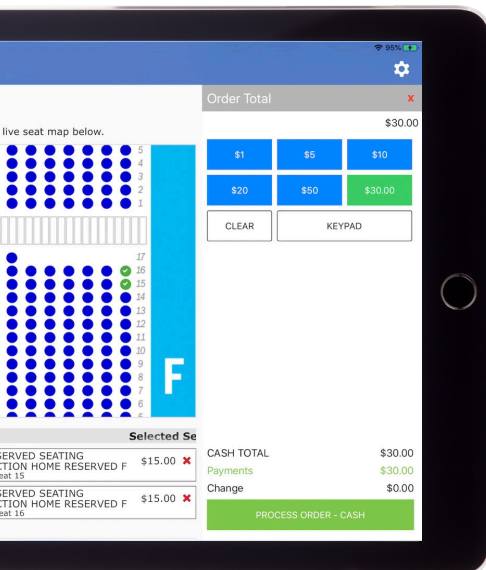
95%

live seat map below.

5
4
3
2
1

17
16
15
14
13
12
11
10
9
8
7
6
5

F

Selected Se

SERVED SEATING
TION HOME RESERVED F
eat 15
$15.00 ✖

SERVED SEATING
TION HOME RESERVED F
eat 16
$15.00 ✖

Order Total
x
$30.00

| $1 | $5 | $10 |
|---|---|---|
| $20 | $50 | $30.00 |

CLEAR
KEYPAD

CASH TOTAL $30.00
Payments $30.00
Change $0.00

PROCESS ORDER - CASH